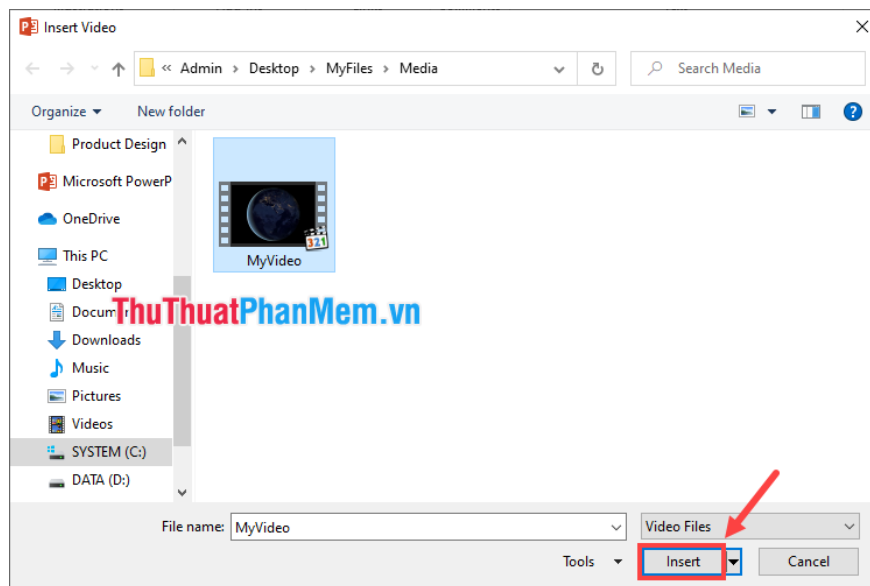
Insert Video

« Admin › Desktop › MyFiles › Media

Search Media

Organize ▾   New folder

Product Design
Microsoft PowerP
OneDrive
This PC
Desktop
Docum
Downloads
Music
Pictures
Videos
SYSTEM (C:)
DATA (D:)

MyVideo

ThuThuatPhanMem.vn

File name: MyVideo
Video Files
Tools ▾
Insert
Cancel